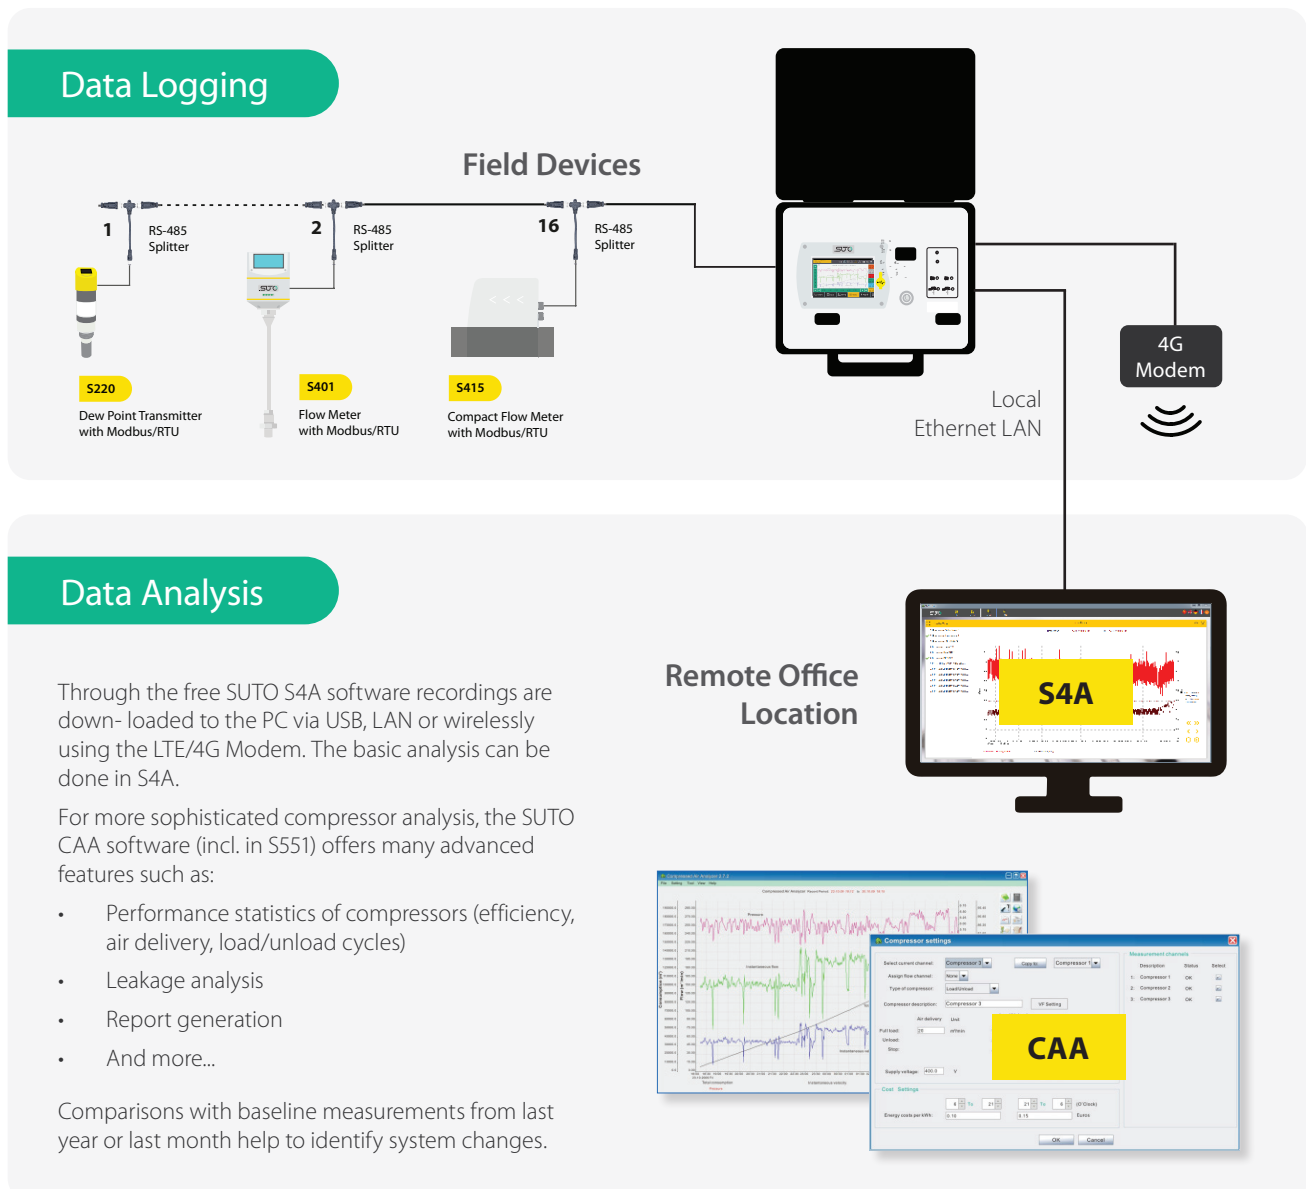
Data Logging

Field Devices

1 RS-485 Splitter

2 RS-485 Splitter

16 RS-485 Splitter

S220
Dew Point Transmitter with Modbus/RTU

S401
Flow Meter with Modbus/RTU

S415
Compact Flow Meter with Modbus/RTU

4G Modem

Local Ethernet LAN

Data Analysis

Through the free SUTO S4A software recordings are down- loaded to the PC via USB, LAN or wirelessly using the LTE/4G Modem. The basic analysis can be done in S4A.

For more sophisticated compressor analysis, the SUTO CAA software (incl. in S551) offers many advanced features such as:

• Performance statistics of compressors (efficiency, air delivery, load/unload cycles)
• Leakage analysis
• Report generation
• And more...

Comparisons with baseline measurements from last year or last month help to identify system changes.

Remote Office Location

S4A

CAA

Compressor settings

OK Cancel